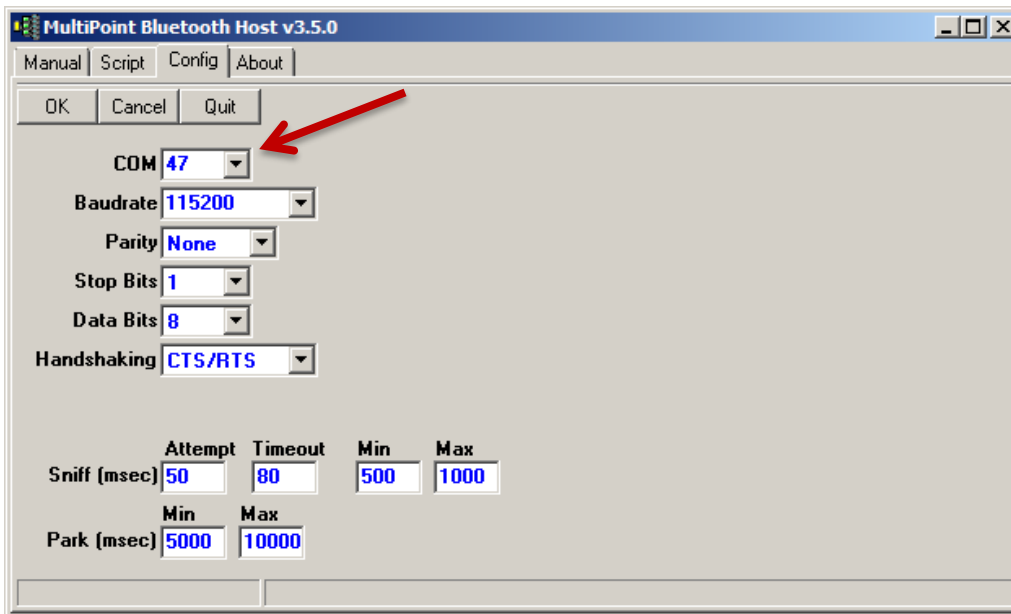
MultiPoint Bluetooth Host v3.5.0

Manual Script Config About

OK Cancel Quit

COM 47

Baudrate 115200

Parity None

Stop Bits 1

Data Bits 8

Handshaking CTS/RTS

Attempt Timeout Min Max

Sniff (msec) 50 80 500 1000

Min Max

Park (msec) 5000 10000